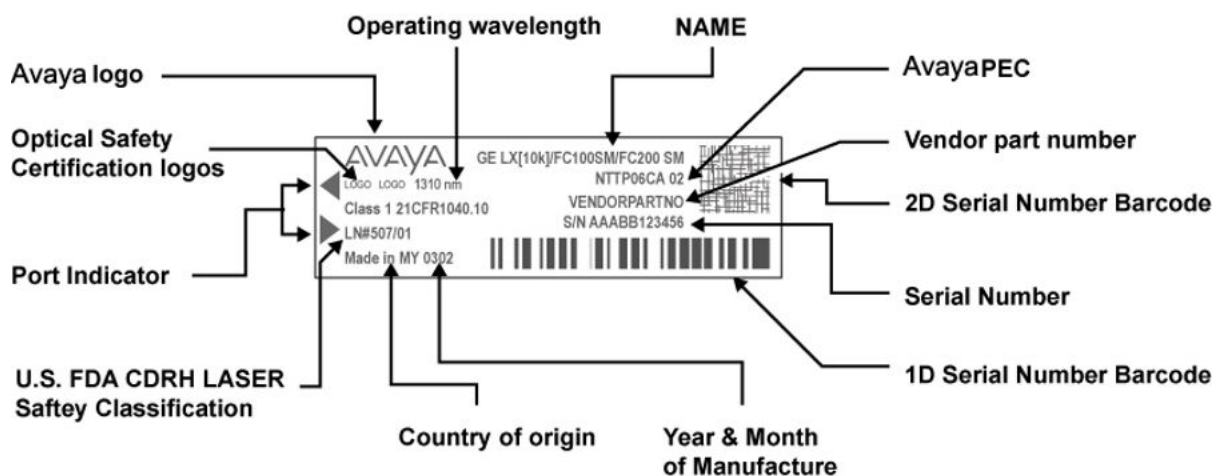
Operating wavelength

NAME

Avaya logo

AvayaPEC

Optical Safety Certification logos

Vendor part number

2D Serial Number Barcode

Port Indicator

Serial Number

1D Serial Number Barcode

U.S. FDA CDRH LASER Saftey Classification

Country of origin

Year & Month of Manufacture

AVAYA

LOGO LOGO 1310 nm

Class 1 21CFR1040.10

LN#507/01

Made in MY 0302

GE LX[10k]/FC100SM/FC200 SM

NTTP06CA 02

VENDORPARTNO

S/N AAABB123456